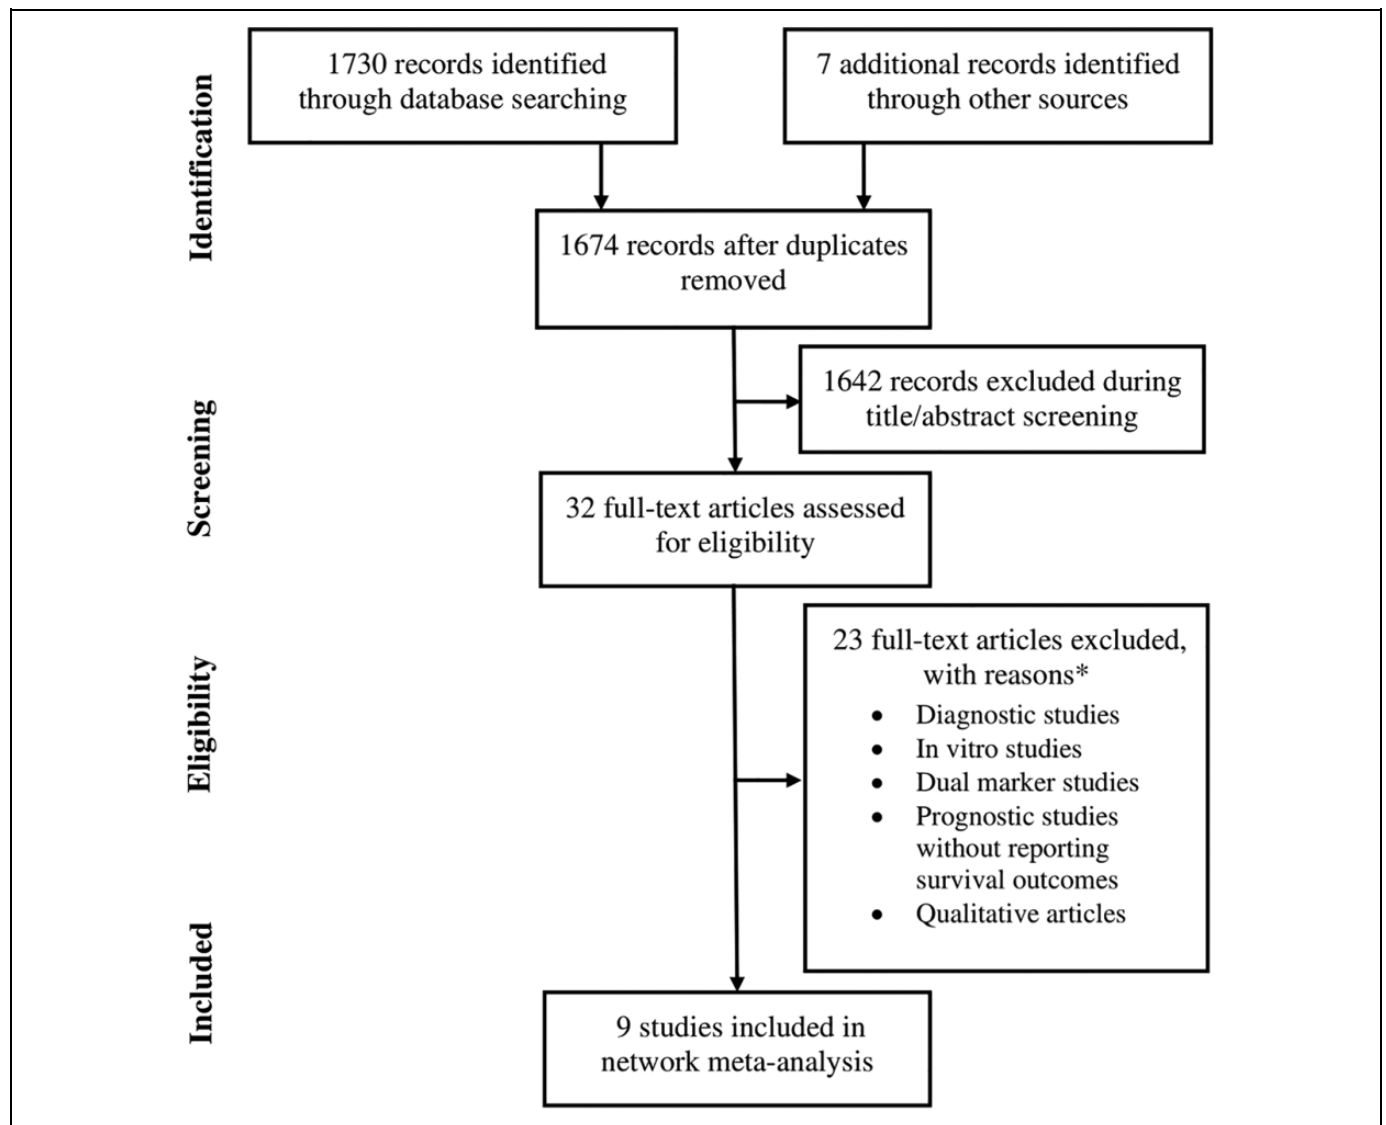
Identification

1730 records identified through database searching

7 additional records identified through other sources

1674 records after duplicates removed

Screening

1642 records excluded during title/abstract screening

32 full-text articles assessed for eligibility

Eligibility

23 full-text articles excluded, with reasons*

- Diagnostic studies
- In vitro studies
- Dual marker studies
- Prognostic studies without reporting survival outcomes
- Qualitative articles

Included

9 studies included in network meta-analysis